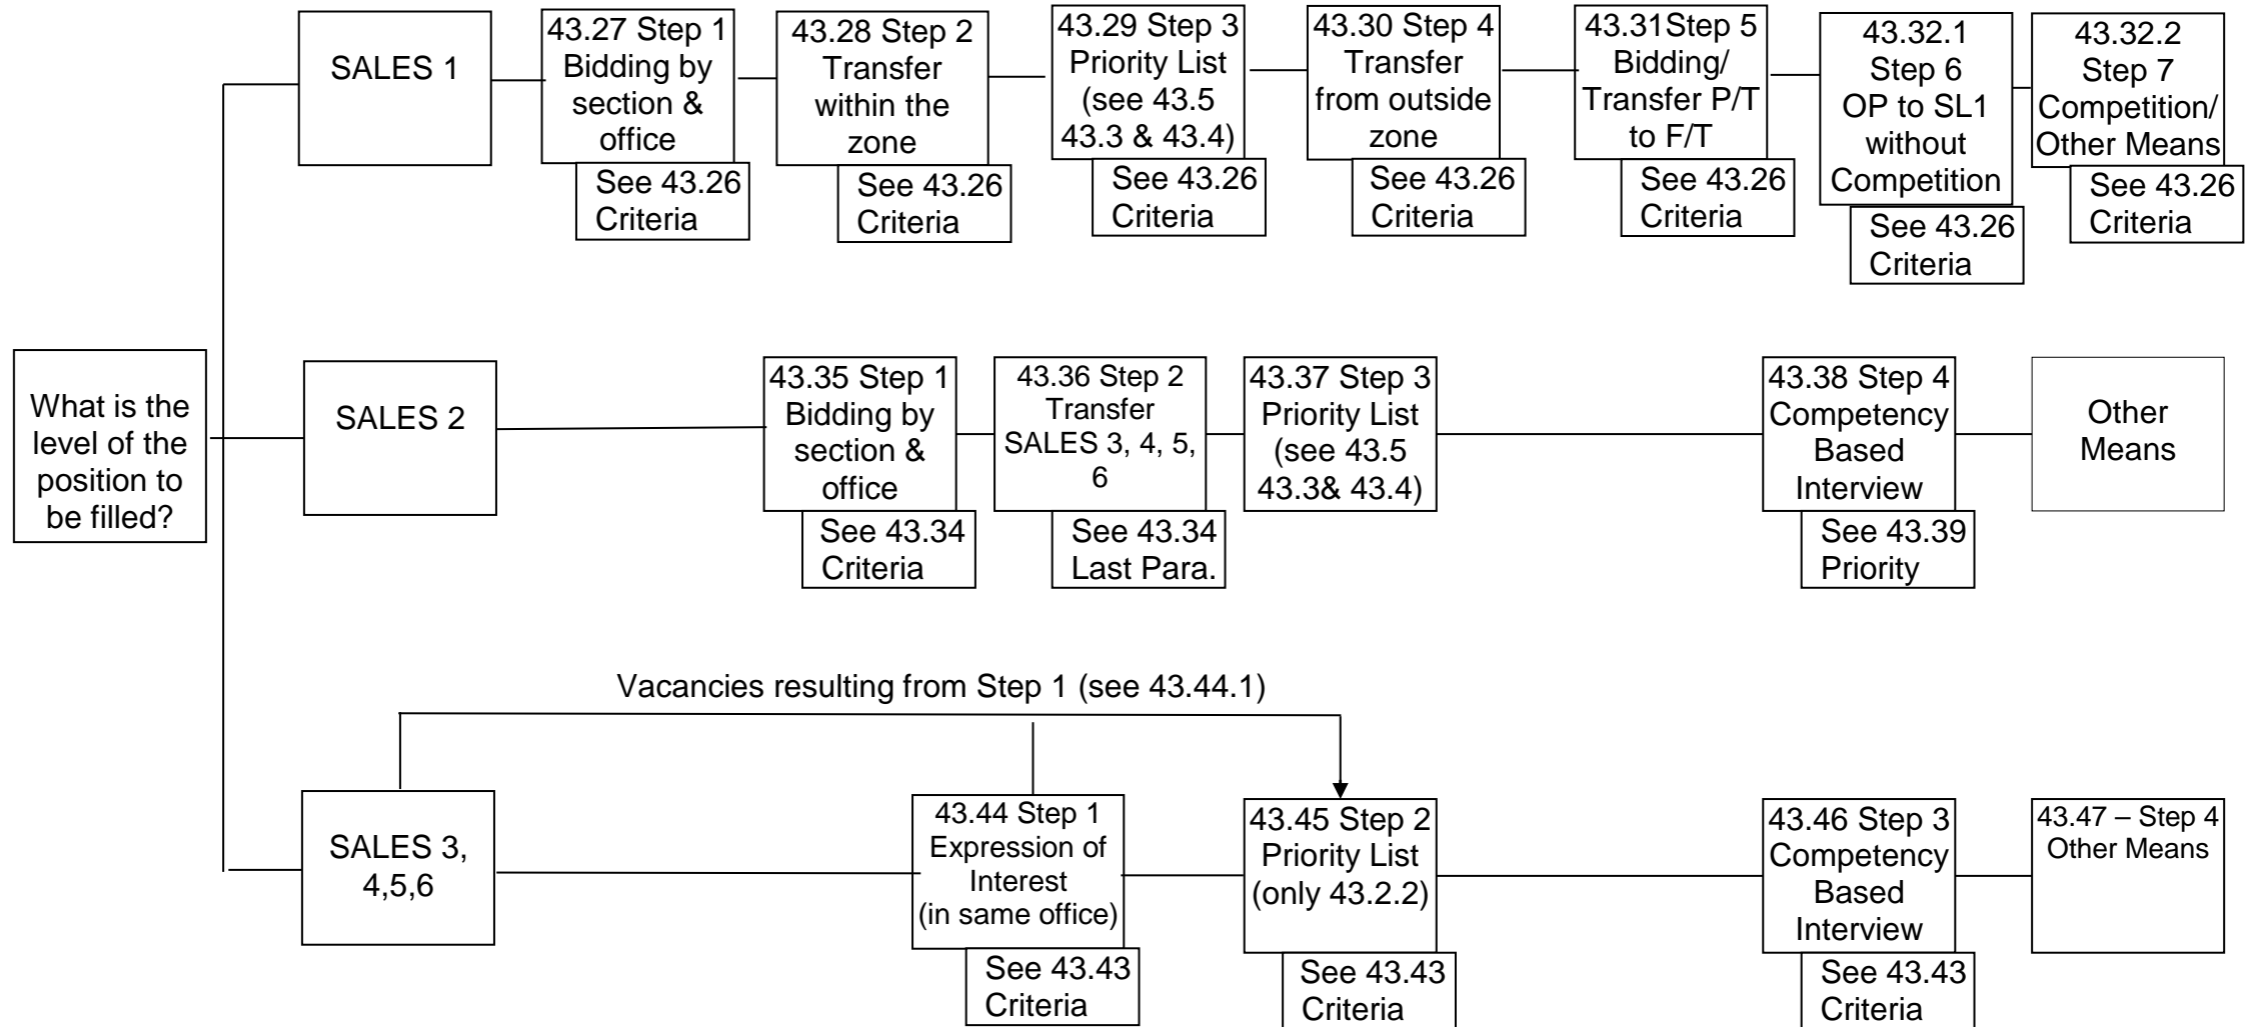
What is the level of the position to be filled?

SALES 1

43.27 Step 1 Bidding by section & office

See 43.26 Criteria

43.28 Step 2 Transfer within the zone

See 43.26 Criteria

43.29 Step 3 Priority List (see 43.5 43.3 & 43.4)

See 43.26 Criteria

43.30 Step 4 Transfer from outside zone

See 43.26 Criteria

43.31Step 5 Bidding/ Transfer P/T to F/T

See 43.26 Criteria

43.32.1 Step 6 OP to SL1 without Competition

See 43.26 Criteria

43.32.2 Step 7 Competition/ Other Means

See 43.26 Criteria

SALES 2

43.35 Step 1 Bidding by section & office

See 43.34 Criteria

43.36 Step 2 Transfer SALES 3, 4, 5, 6

See 43.34 Last Para.

43.37 Step 3 Priority List (see 43.5 43.3& 43.4)

43.38 Step 4 Competency Based Interview

See 43.39 Priority

Other Means

Vacancies resulting from Step 1 (see 43.44.1)

SALES 3, 4,5,6

43.44 Step 1 Expression of Interest (in same office)

See 43.43 Criteria

43.45 Step 2 Priority List (only 43.2.2)

See 43.43 Criteria

43.46 Step 3 Competency Based Interview

See 43.43 Criteria

43.47 – Step 4 Other Means